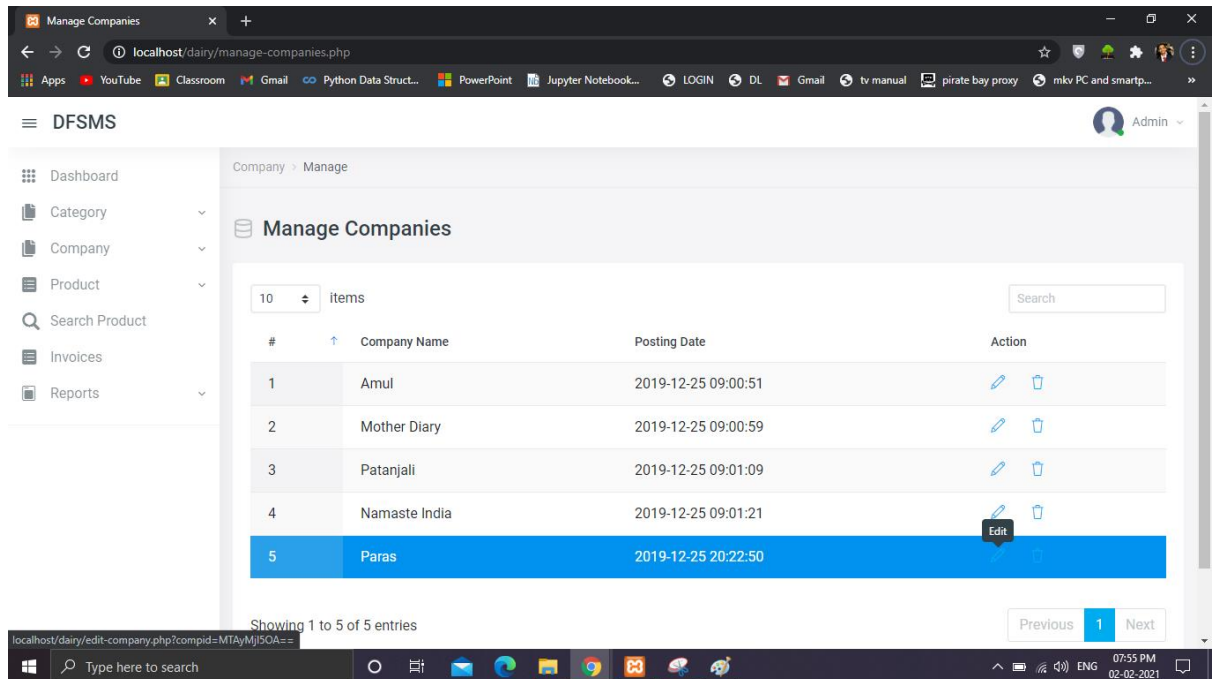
Manage Companies ×

localhost/dairy/manage-companies.php

Apps YouTube Classroom Gmail Python Data Struct... PowerPoint Jupyter Notebook... LOGIN DL Gmail tv manual pirate bay proxy mkv PC and smartp...

DFSMS

Admin

Dashboard
Category
Company
Product
Search Product
Invoices
Reports

Company > Manage

Manage Companies

10 items

Search

| # | Company Name | Posting Date | Action |
|---|---|---|---|
| 1 | Amul | 2019-12-25 09:00:51 | |
| 2 | Mother Diary | 2019-12-25 09:00:59 | |
| 3 | Patanjali | 2019-12-25 09:01:09 | |
| 4 | Namaste India | 2019-12-25 09:01:21 | Edit |
| 5 | Paras | 2019-12-25 20:22:50 | |

Showing 1 to 5 of 5 entries

Previous 1 Next

localhost/dairy/edit-company.php?compid=MTAyMjI5OA==

Type here to search

ENG 07:55 PM 02-02-2021